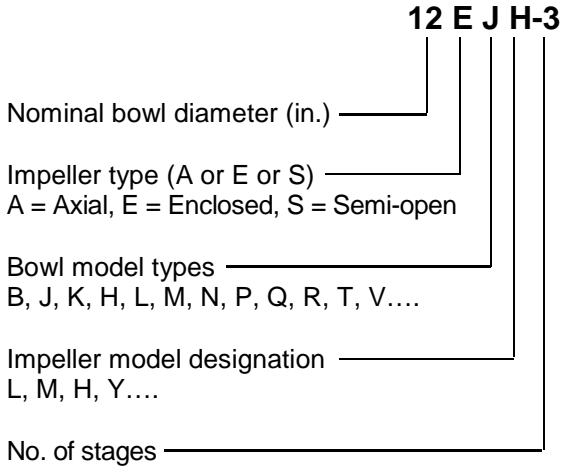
12 E J H-3

Nominal bowl diameter (in.)

Impeller type (A or E or S)
A = Axial, E = Enclosed, S = Semi-open

Bowl model types
B, J, K, H, L, M, N, P, Q, R, T, V….

Impeller model designation
L, M, H, Y….

No. of stages